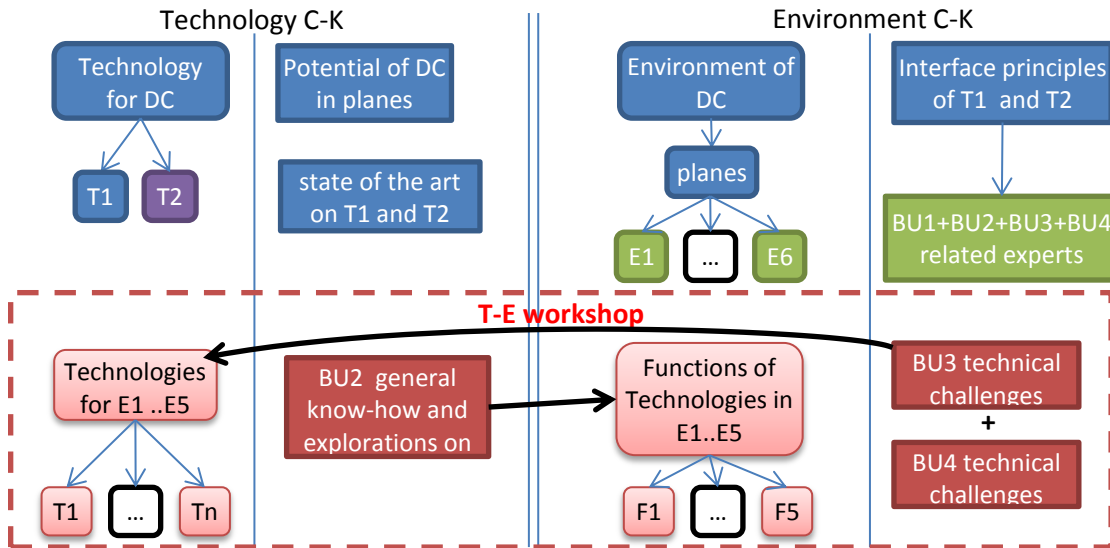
Technology C-K

Technology for DC

T1

T2

Potential of DC in planes

state of the art on T1 and T2

Environment C-K

Environment of DC

planes

E1

…

E6

Interface principles of T1 and T2

BU1+BU2+BU3+BU4 related experts

T-E workshop

Technologies for E1 ..E5

T1

…

Tn

BU2 general know-how and explorations on

Functions of Technologies in E1..E5

F1

…

F5

BU3 technical challenges

+

BU4 technical challenges